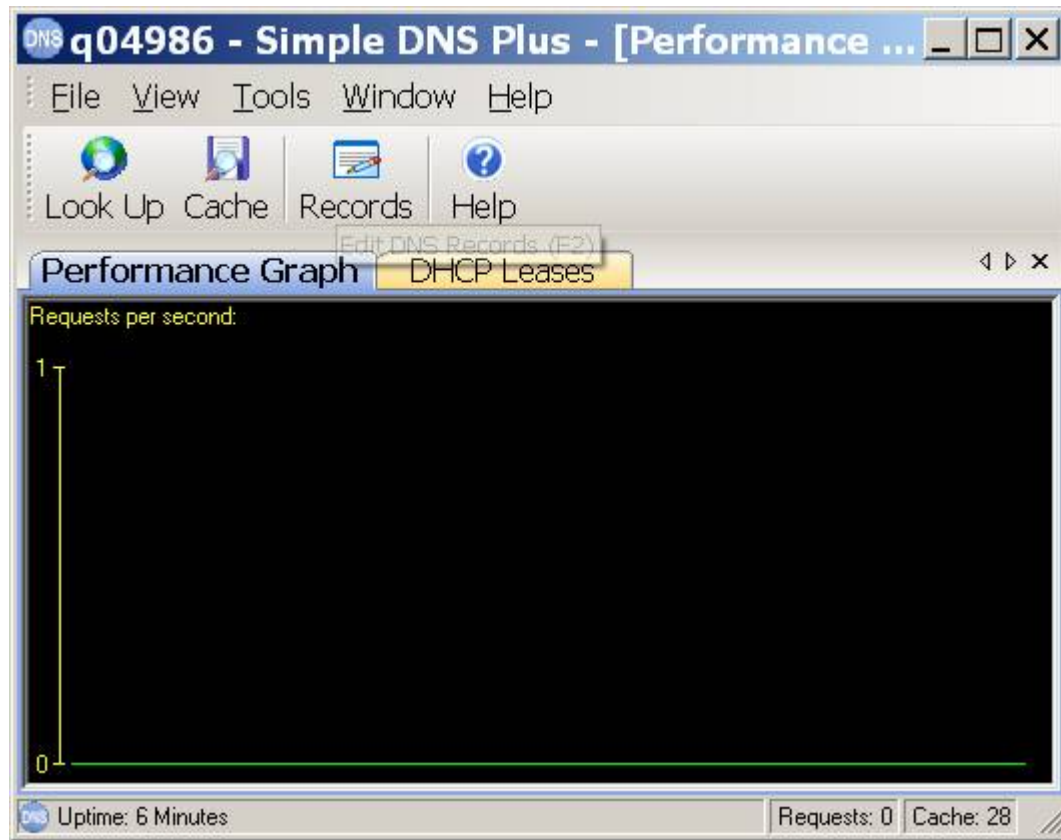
DNS q04986 - Simple DNS Plus - [Performance ...

File View Tools Window Help

Look Up Cache Records Help

Edit DNS Records (F2)

Performance Graph DHCP Leases

Requests per second:

1

0

DNS Uptime: 6 Minutes

Requests: 0 Cache: 28